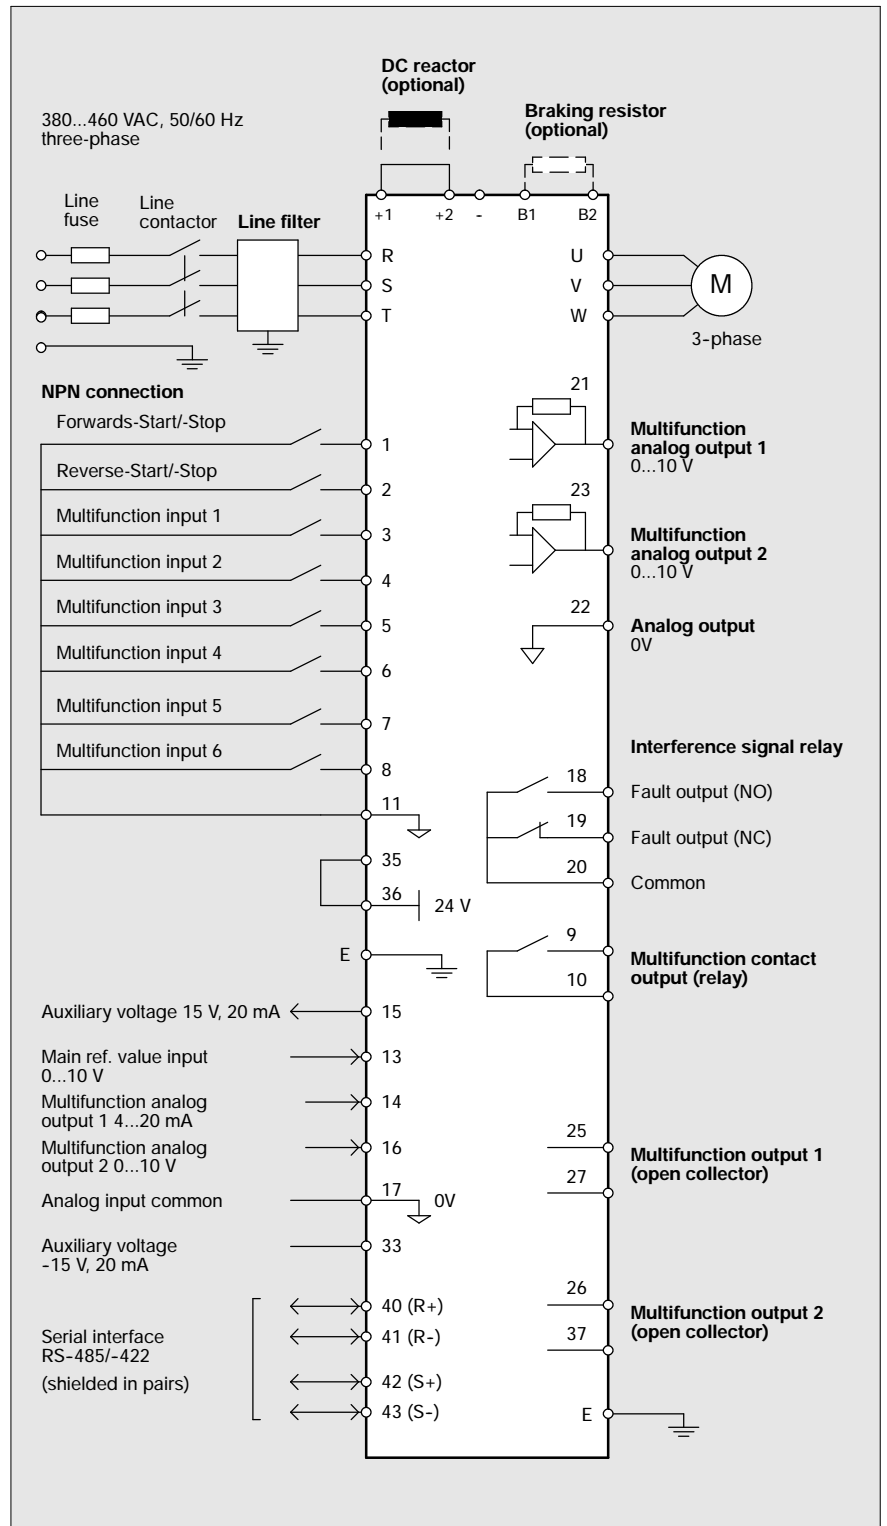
DC reactor (optional)

380...460 VAC, 50/60 Hz three-phase

Braking resistor (optional)

Line fuse

Line contactor

Line filter

+1 +2 - B1 B2

R
S
T

U
V
W

M

3-phase

NPN connection

Forwards-Start/-Stop
1

Reverse-Start/-Stop
2

Multifunction input 1
3

Multifunction input 2
4

Multifunction input 3
5

Multifunction input 4
6

Multifunction input 5
7

Multifunction input 6
8

11

35

36 24 V

E

21
Multifunction analog output 1
0...10 V

23
Multifunction analog output 2
0...10 V

22
Analog output
0V

Interference signal relay

18 Fault output (NO)

19 Fault output (NC)

20 Common

9
Multifunction contact output (relay)
10

Auxiliary voltage 15 V, 20 mA
15

Main ref. value input 0...10 V
13

Multifunction analog output 1 4...20 mA
14

Multifunction analog output 2 0...10 V
16

Analog input common
17 0V

Auxiliary voltage -15 V, 20 mA
33

25
Multifunction output 1 (open collector)
27

Serial interface RS-485/-422

(shielded in pairs)

40 (R+)
41 (R-)
42 (S+)
43 (S-)

26
Multifunction output 2 (open collector)
37

E